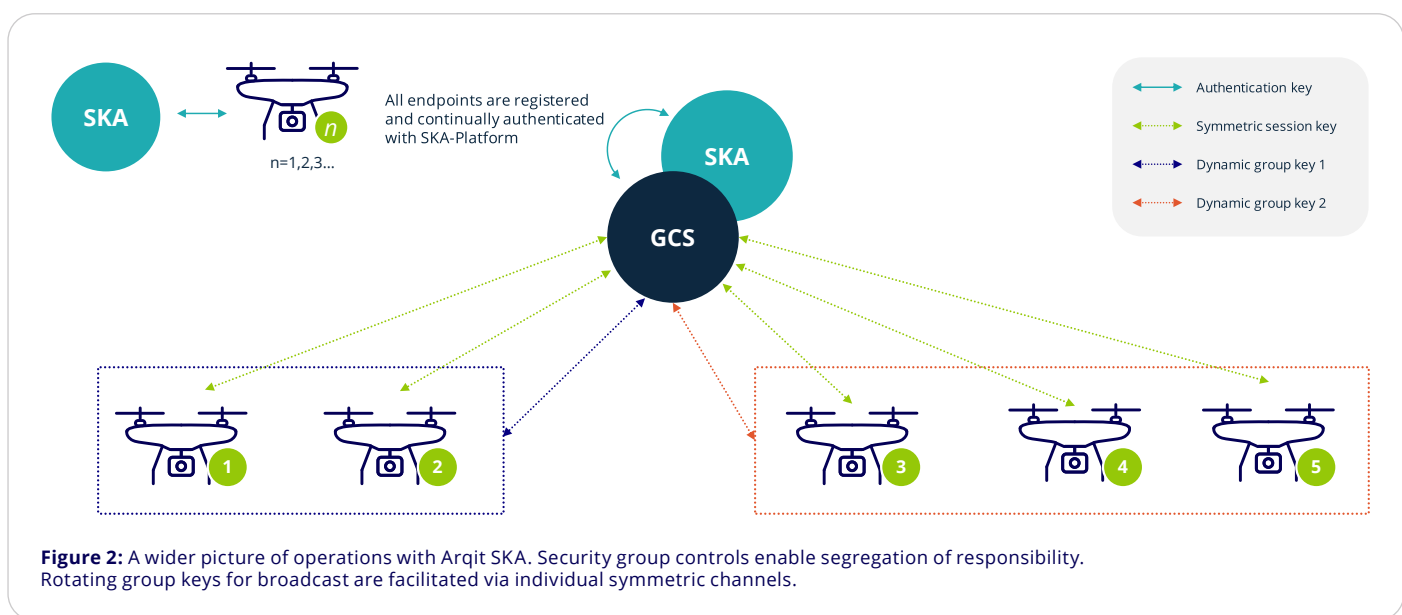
SKA

n

n=1,2,3...

All endpoints are registered and continually authenticated with SKA-Platform

SKA

GCS

Authentication key

Symmetric session key

Dynamic group key 1

Dynamic group key 2

1

2

3

4

5

**Figure 2:** A wider picture of operations with Arqit SKA. Security group controls enable segregation of responsibility. Rotating group keys for broadcast are facilitated via individual symmetric channels.